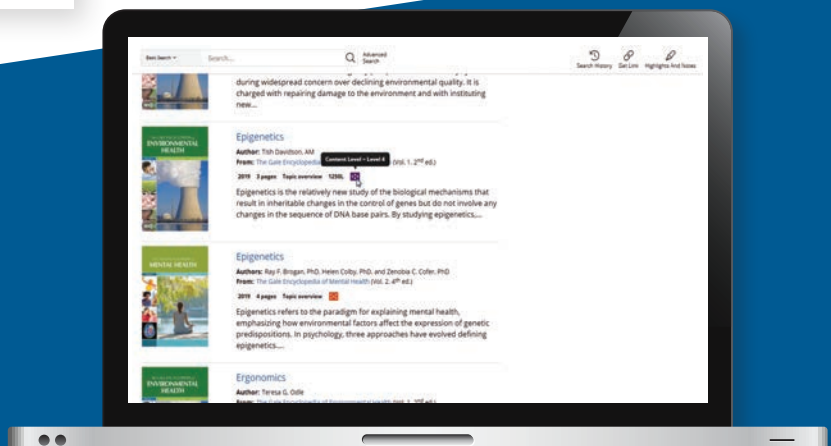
Basic Search ▾ Search... Advanced Search

Search History Get Link Highlights And Notes

during widespread concern over declining environmental quality. It is charged with repairing damage to the environment and with instituting new...

ENVIRONMENTAL HEALTH

Epigenetics

Author: Tish Davidson, AM

From: The Gale Encyclopedia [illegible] (Vol. 1, 2nd ed.)

Content Level = Level 4

2019 3 pages Topic overview 1250L

Epigenetics is the relatively new study of the biological mechanisms that result in inheritable changes in the control of genes but do not involve any changes in the sequence of DNA base pairs. By studying epigenetics,...

MENTAL HEALTH

Epigenetics

Authors: Ray F. Brogan, PhD, Helen Colby, PhD, and Zenobia C. Cofer, PhD

From: The Gale Encyclopedia of Mental Health (Vol. 2, 4th ed.)

2019 4 pages Topic overview

Epigenetics refers to the paradigm for explaining mental health, emphasizing how environmental factors affect the expression of genetic predispositions. In psychology, three approaches have evolved defining epigenetics...

ENVIRONMENTAL HEALTH

Ergonomics

Author: Teresa G. Odle

From: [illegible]